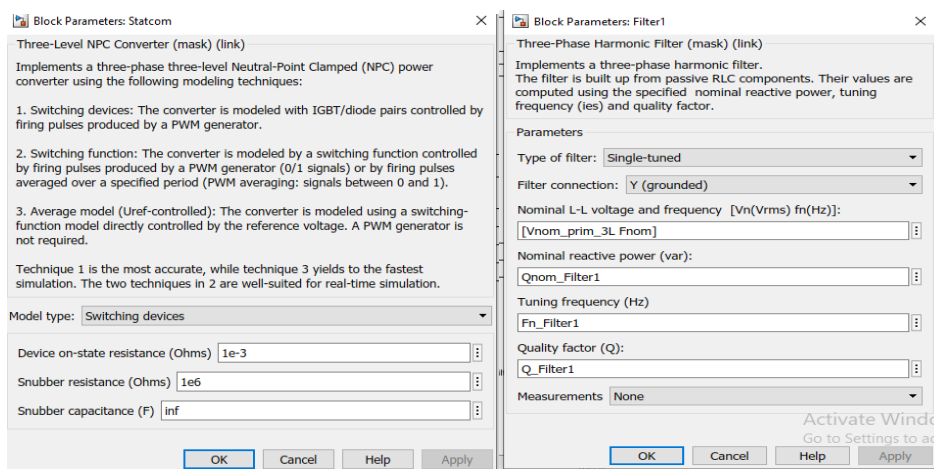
Block Parameters: Statcom

Three-Level NPC Converter (mask) (link)

Implements a three-phase three-level Neutral-Point Clamped (NPC) power converter using the following modeling techniques:

1. Switching devices: The converter is modeled with IGBT/diode pairs controlled by firing pulses produced by a PWM generator.

2. Switching function: The converter is modeled by a switching function controlled by firing pulses produced by a PWM generator (0/1 signals) or by firing pulses averaged over a specified period (PWM averaging: signals between 0 and 1).

3. Average model (Uref-controlled): The converter is modeled using a switching-function model directly controlled by the reference voltage. A PWM generator is not required.

Technique 1 is the most accurate, while technique 3 yields to the fastest simulation. The two techniques in 2 are well-suited for real-time simulation.

Model type: Switching devices

Device on-state resistance (Ohms) 1e-3

Snubber resistance (Ohms) 1e6

Snubber capacitance (F) inf

OK Cancel Help Apply

Block Parameters: Filter1

Three-Phase Harmonic Filter (mask) (link)

Implements a three-phase harmonic filter.
The filter is built up from passive RLC components. Their values are computed using the specified nominal reactive power, tuning frequency (ies) and quality factor.

Parameters

Type of filter: Single-tuned

Filter connection: Y (grounded)

Nominal L-L voltage and frequency [Vn(Vrms) fn(Hz)]:

[Vnom_prim_3L Fnom]

Nominal reactive power (var):

Qnom_Filter1

Tuning frequency (Hz)

Fn_Filter1

Quality factor (Q):

Q_Filter1

Measurements None

Activate Windo
Go to Settings to ac

OK Cancel Help Apply